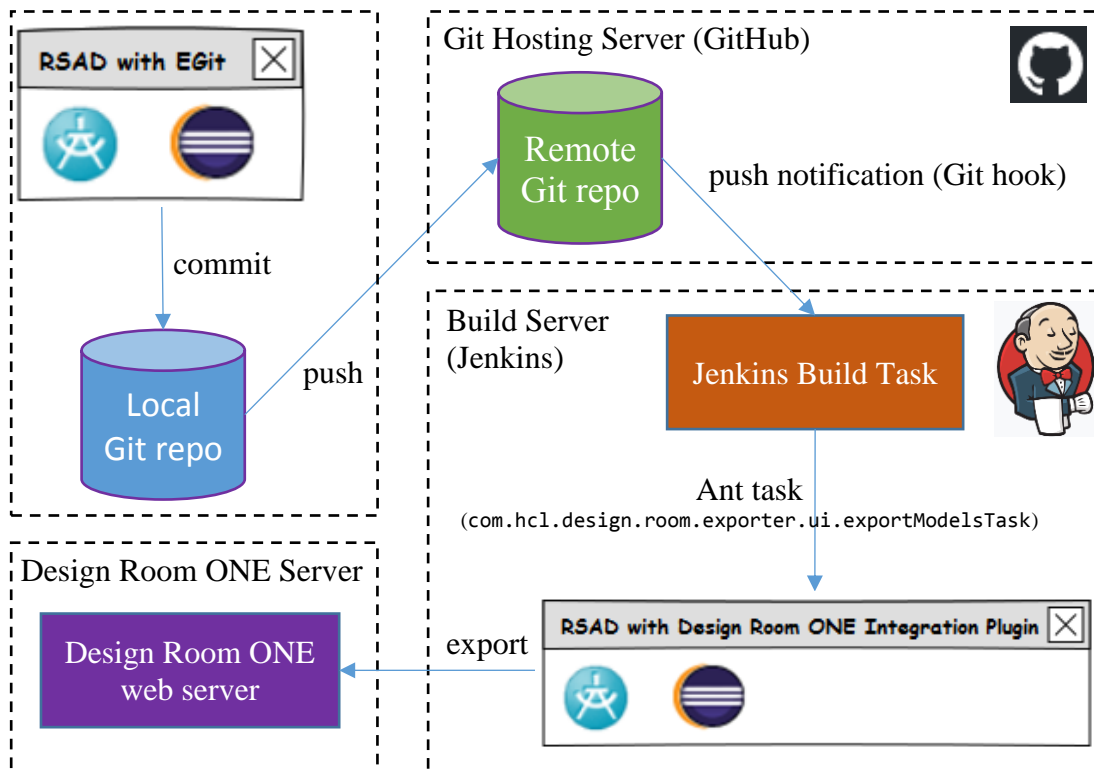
RSAD with EGit

commit

Local Git repo

push

Git Hosting Server (GitHub)

Remote Git repo

push notification (Git hook)

Build Server (Jenkins)

Jenkins Build Task

Ant task
(com.hcl.design.room.exporter.ui.exportModelsTask)

Design Room ONE Server

Design Room ONE web server

export

RSAD with Design Room ONE Integration Plugin